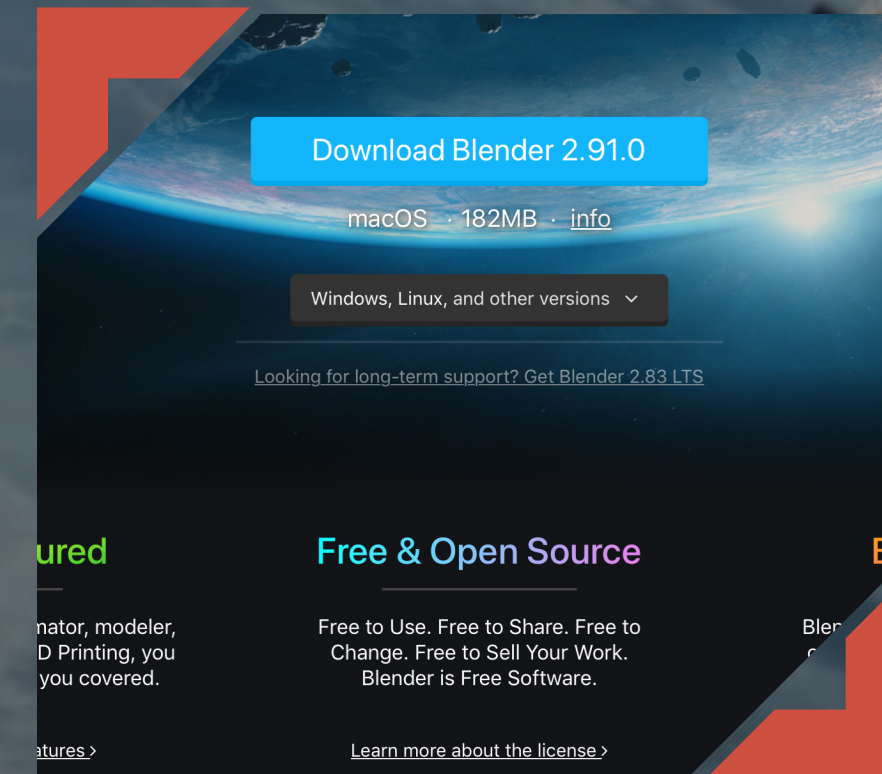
Download Blender 2.91.0

macOS · 182MB · info

Windows, Linux, and other versions

Looking for long-term support? Get Blender 2.83 LTS

ured

mator, modeler, D Printing, you you covered.

atures ›

Free & Open Source

Free to Use. Free to Share. Free to Change. Free to Sell Your Work. Blender is Free Software.

Learn more about the license ›

E

Blen